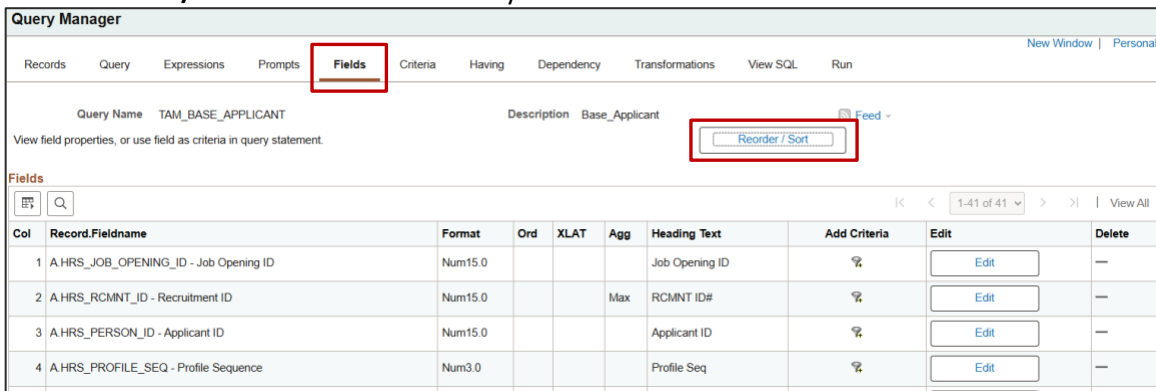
Query Manager

New Window | Personal

Records Query Expressions Prompts Fields Criteria Having Dependency Transformations View SQL Run

Query Name TAM_BASE_APPLICANT Description Base_Applicant Feed

View field properties, or use field as criteria in query statement.

Reorder / Sort

Fields

1-41 of 41 View All

| Col | Record.Fieldname | Format | Ord | XLAT | Agg | Heading Text | Add Criteria | Edit | Delete |
|---|---|---|---|---|---|---|---|---|---|
| 1 | A.HRS_JOB_OPENING_ID - Job Opening ID | Num15.0 | | | | Job Opening ID | | Edit | — |
| 2 | A.HRS_RCMNT_ID - Recruitment ID | Num15.0 | | | Max | RCMNT ID# | | Edit | — |
| 3 | A.HRS_PERSON_ID - Applicant ID | Num15.0 | | | | Applicant ID | | Edit | — |
| 4 | A.HRS_PROFILE_SEQ - Profile Sequence | Num3.0 | | | | Profile Seq | | Edit | — |